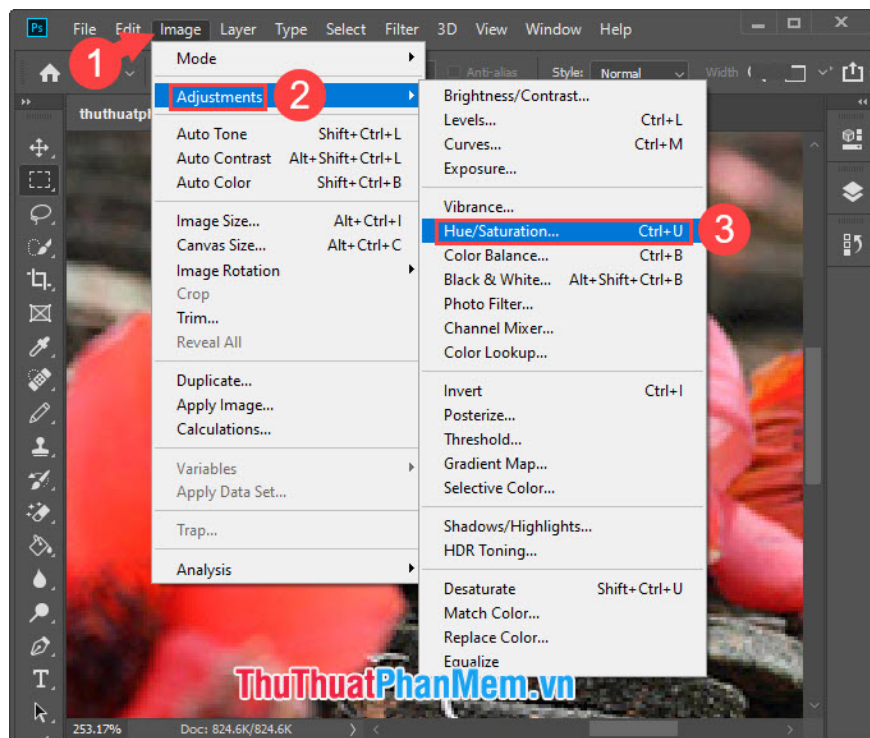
Ps File Edit Image Layer Type Select Filter 3D View Window Help

1

Anti-alias Style: Normal Width

thuthuatpl

Mode
Adjustments 2
Auto Tone Shift+Ctrl+L
Auto Contrast Alt+Shift+Ctrl+L
Auto Color Shift+Ctrl+B
Image Size... Alt+Ctrl+I
Canvas Size... Alt+Ctrl+C
Image Rotation
Crop
Trim...
Reveal All
Duplicate...
Apply Image...
Calculations...
Variables
Apply Data Set...
Trap...
Analysis

Brightness/Contrast...
Levels... Ctrl+L
Curves... Ctrl+M
Exposure...
Vibrance...
Hue/Saturation... Ctrl+U 3
Color Balance... Ctrl+B
Black & White... Alt+Shift+Ctrl+B
Photo Filter...
Channel Mixer...
Color Lookup...
Invert Ctrl+I
Posterize...
Threshold...
Gradient Map...
Selective Color...
Shadows/Highlights...
HDR Toning...
Desaturate Shift+Ctrl+U
Match Color...
Replace Color...
Equalize

ThuThuatPhanMem.vn

253.17% Doc: 824.6K/824.6K